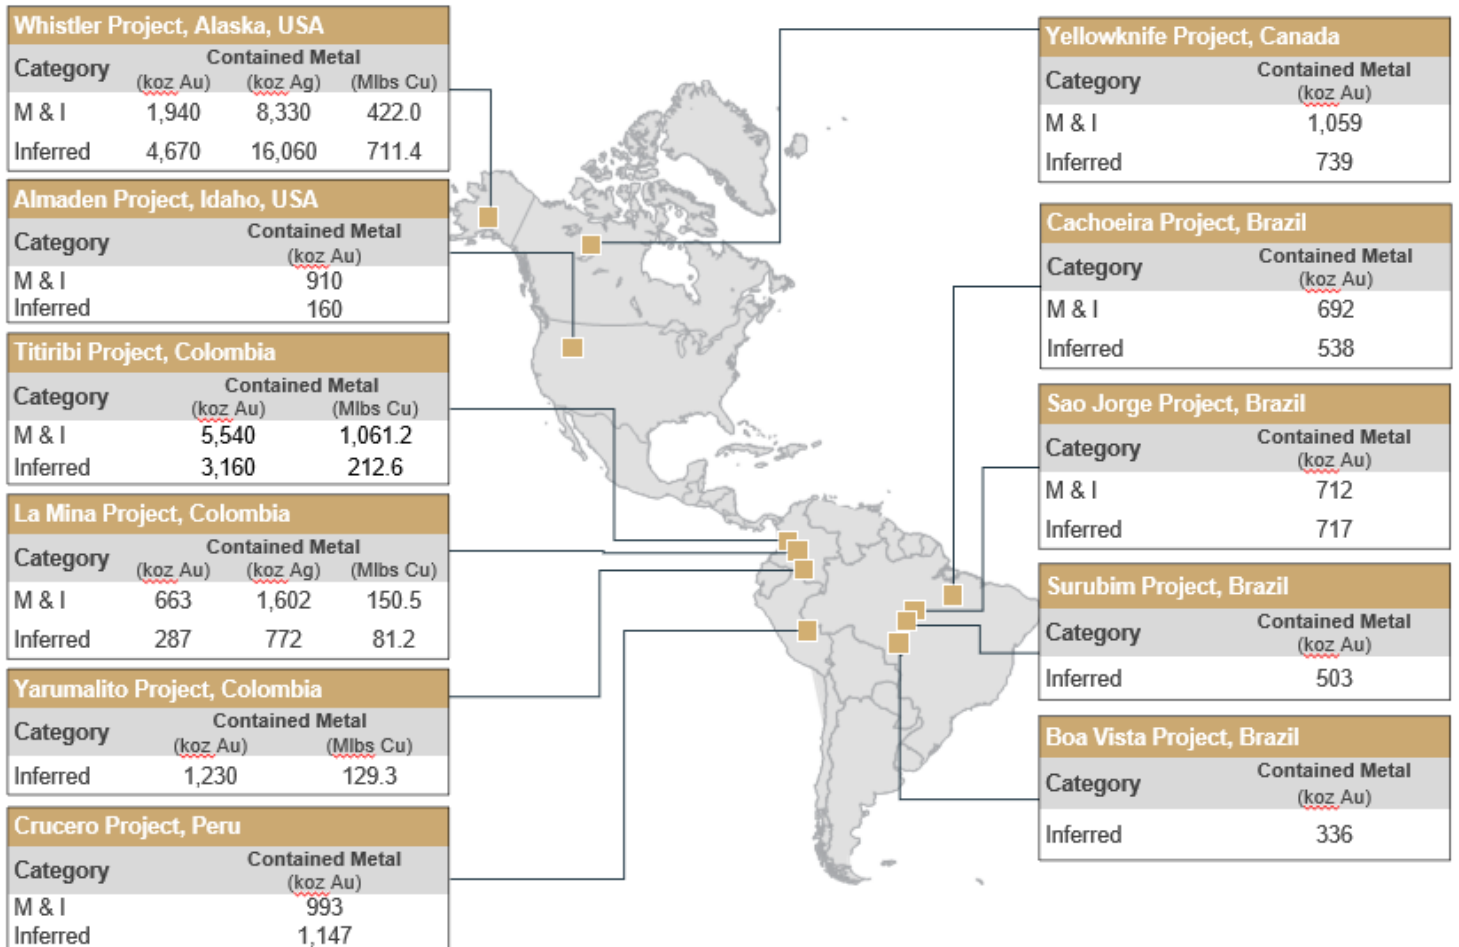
Whistler Project, Alaska, USA

| Category | Contained Metal (koz Au) | (koz Ag) | (Mlbs Cu) |
|---|---|---|---|
| M & I | 1,940 | 8,330 | 422.0 |
| Inferred | 4,670 | 16,060 | 711.4 |

Almaden Project, Idaho, USA

| Category | Contained Metal (koz Au) |
|---|---|
| M & I | 910 |
| Inferred | 160 |

Titiribi Project, Colombia

| Category | Contained Metal (koz Au) | (Mlbs Cu) |
|---|---|---|
| M & I | 5,540 | 1,061.2 |
| Inferred | 3,160 | 212.6 |

La Mina Project, Colombia

| Category | Contained Metal (koz Au) | (koz Ag) | (Mlbs Cu) |
|---|---|---|---|
| M & I | 663 | 1,602 | 150.5 |
| Inferred | 287 | 772 | 81.2 |

Yarumalito Project, Colombia

| Category | Contained Metal (koz Au) | (Mlbs Cu) |
|---|---|---|
| Inferred | 1,230 | 129.3 |

Crucero Project, Peru

| Category | Contained Metal (koz Au) |
|---|---|
| M & I | 993 |
| Inferred | 1,147 |

Yellowknife Project, Canada

| Category | Contained Metal (koz Au) |
|---|---|
| M & I | 1,059 |
| Inferred | 739 |

Cachoeira Project, Brazil

| Category | Contained Metal (koz Au) |
|---|---|
| M & I | 692 |
| Inferred | 538 |

Sao Jorge Project, Brazil

| Category | Contained Metal (koz Au) |
|---|---|
| M & I | 712 |
| Inferred | 717 |

Surubim Project, Brazil

| Category | Contained Metal (koz Au) |
|---|---|
| Inferred | 503 |

Boa Vista Project, Brazil

| Category | Contained Metal (koz Au) |
|---|---|
| Inferred | 336 |